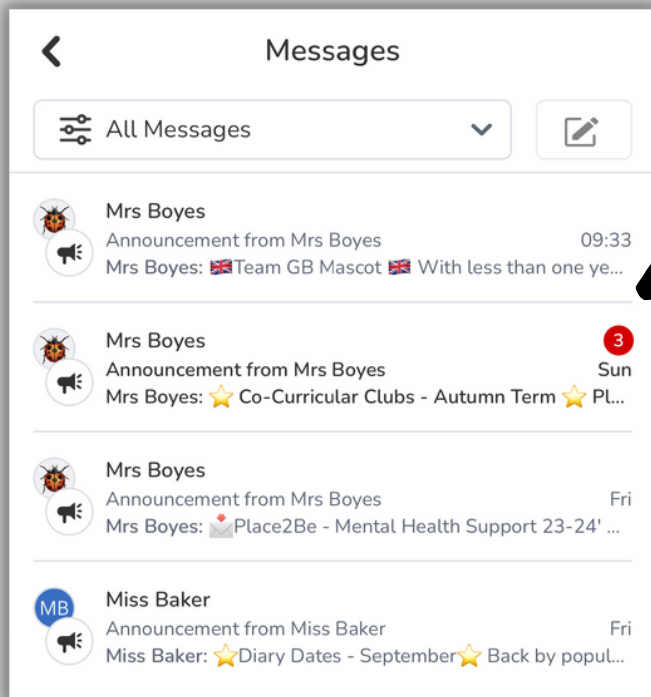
Messages

All Messages

Mrs Boyes
Announcement from Mrs Boyes 09:33
Mrs Boyes: 🇬🇧Team GB Mascot 🇬🇧 With less than one ye...

Mrs Boyes 3
Announcement from Mrs Boyes Sun
Mrs Boyes: ⭐ Co-Curricular Clubs - Autumn Term ⭐ Pl...

Mrs Boyes
Announcement from Mrs Boyes Fri
Mrs Boyes: 📩Place2Be - Mental Health Support 23-24' ...

MB
Miss Baker
Announcement from Miss Baker Fri
Miss Baker: ⭐Diary Dates - September⭐ Back by popul...